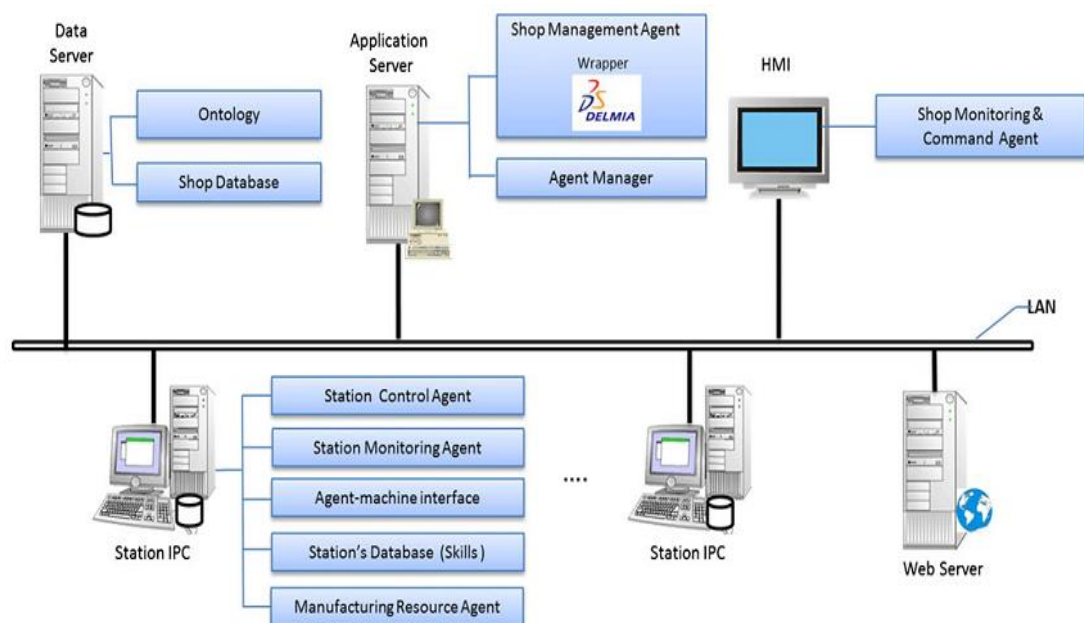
Data Server

Ontology

Shop Database

Application Server

Shop Management Agent

Wrapper

DELMIA

Agent Manager

HMI

Shop Monitoring & Command Agent

LAN

Station Control Agent

Station Monitoring Agent

Agent-machine interface

Station's Database (Skills)

Manufacturing Resource Agent

Station IPC

....

Station IPC

Web Server